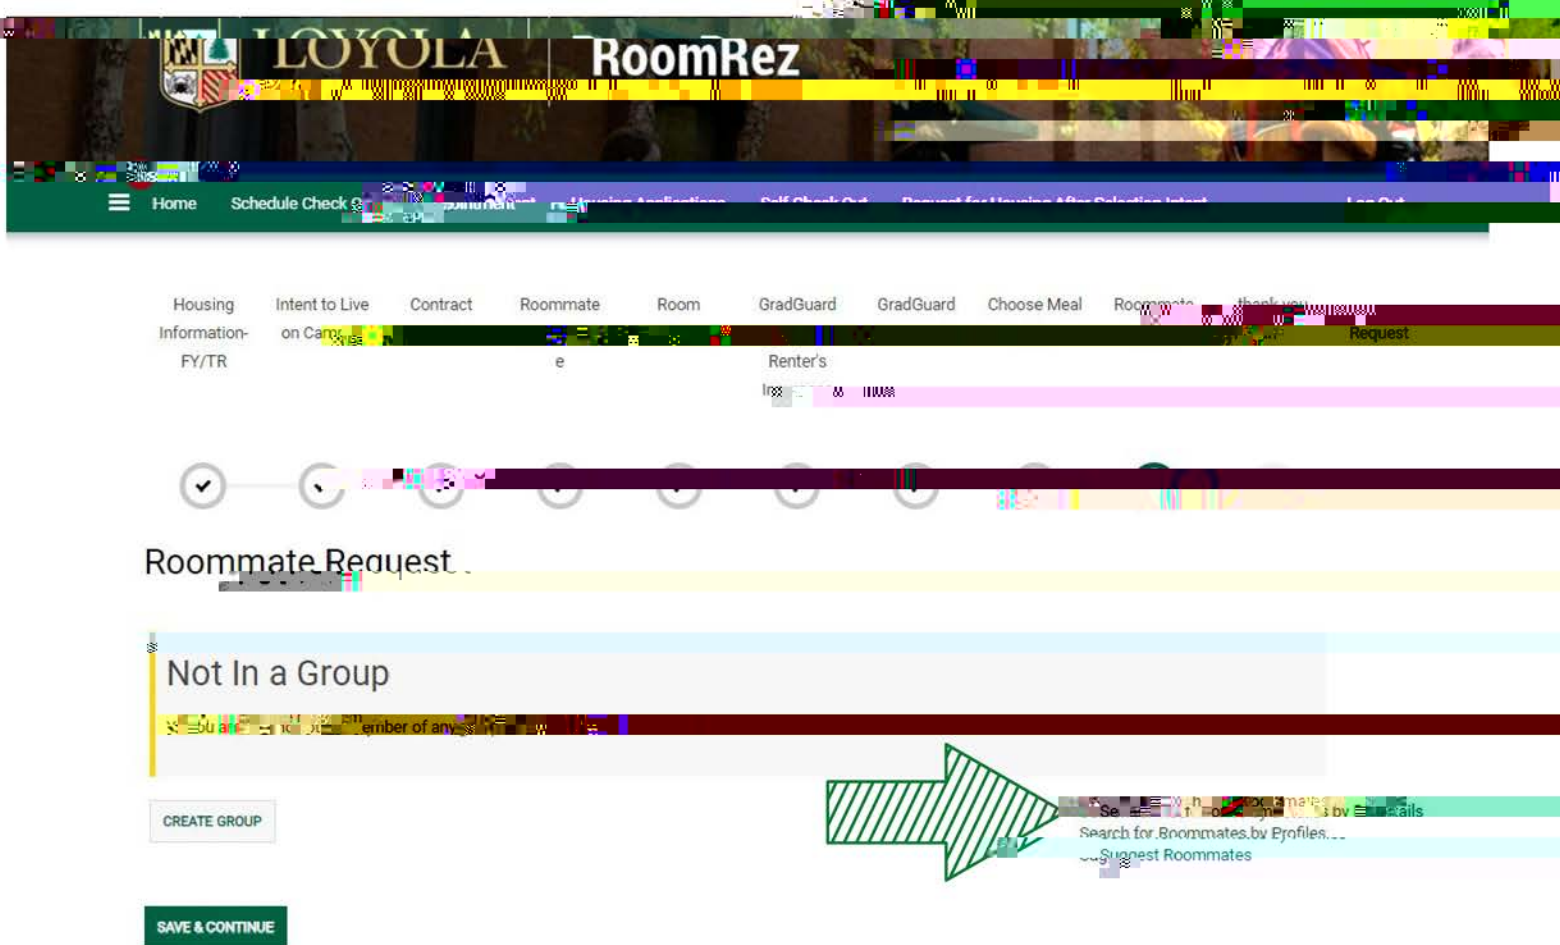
LOYOLA RoomRez

Home Schedule Check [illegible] Housing Applications Self Check Out Request for Housing After Selection Intent Log Out

Housing Information-FY/TR

Intent to Live on Camp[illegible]

Contract

Roommate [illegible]e

Room

GradGuard Renter's In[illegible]

GradGuard

Choose Meal

Roommate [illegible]

thank you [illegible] Request

Roommate Request

Not In a Group

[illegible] member of any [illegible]

CREATE GROUP

Se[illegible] by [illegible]ails

Search for Roommates by Profiles

Suggest Roommates

SAVE & CONTINUE